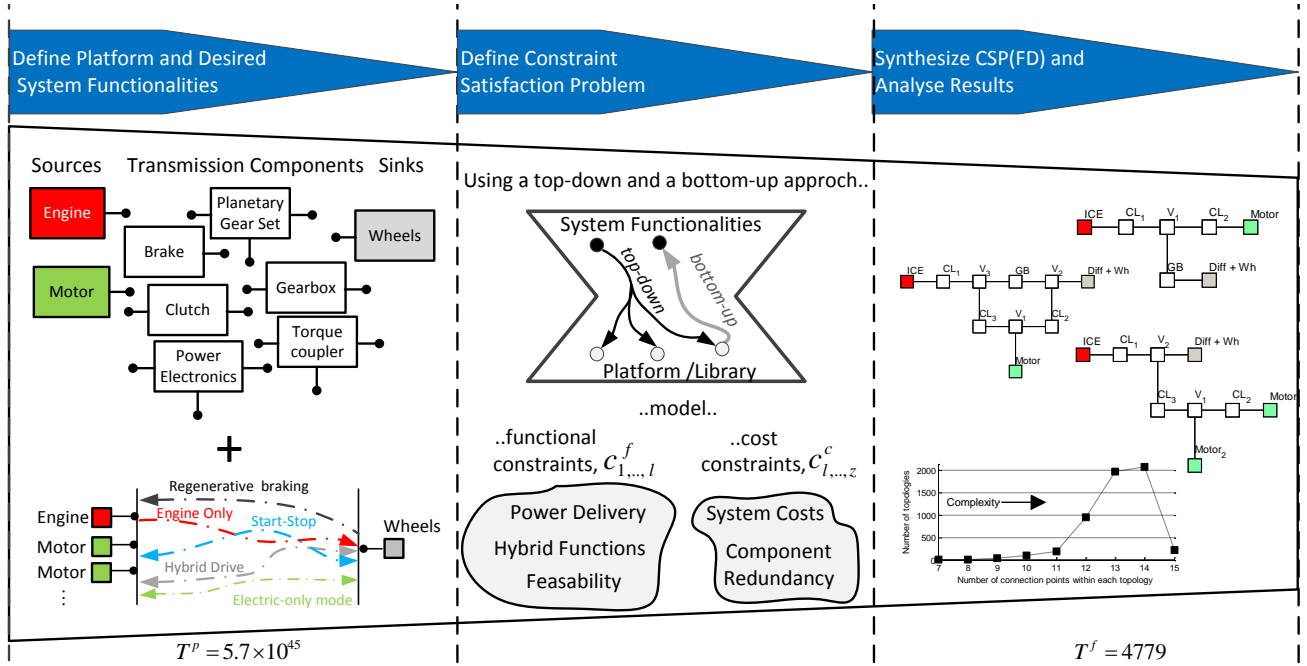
Define Platform and Desired System Functionalities

Define Constraint Satisfaction Problem

Synthesize CSP(FD) and Analyse Results

Sources Transmission Components Sinks

Engine
Planetary Gear Set
Wheels
Brake
Motor
Gearbox
Clutch
Torque coupler
Power Electronics

+

Regenerative braking
Engine Only
Start-Stop
Engine
Motor
Motor
Hybrid Drive
Electric-only mode
Wheels
⋮

Using a top-down and a bottom-up approch..

System Functionalities
top-down
bottom-up
Platform /Library

..model..

..functional constraints, $c^f_{1,...,l}$

..cost constraints, $c^c_{l,...,z}$

Power Delivery
Hybrid Functions
Feasability

System Costs
Component Redundancy

ICE CL$_1$ V$_1$ CL$_2$ Motor
GB Diff + Wh
ICE CL$_1$ V$_3$ GB V$_2$ Diff + Wh
CL$_3$ V$_1$ CL$_2$
Motor
ICE CL$_1$ V$_2$ Diff + Wh
CL$_3$ V$_1$ CL$_2$ Motor
Motor$_2$

Number of topologies
2000
1500
1000
500
0
Complexity
7 8 9 10 11 12 13 14 15
Number of connection points within each topology

$T^p = 5.7 \times 10^{45}$

$T^f = 4779$